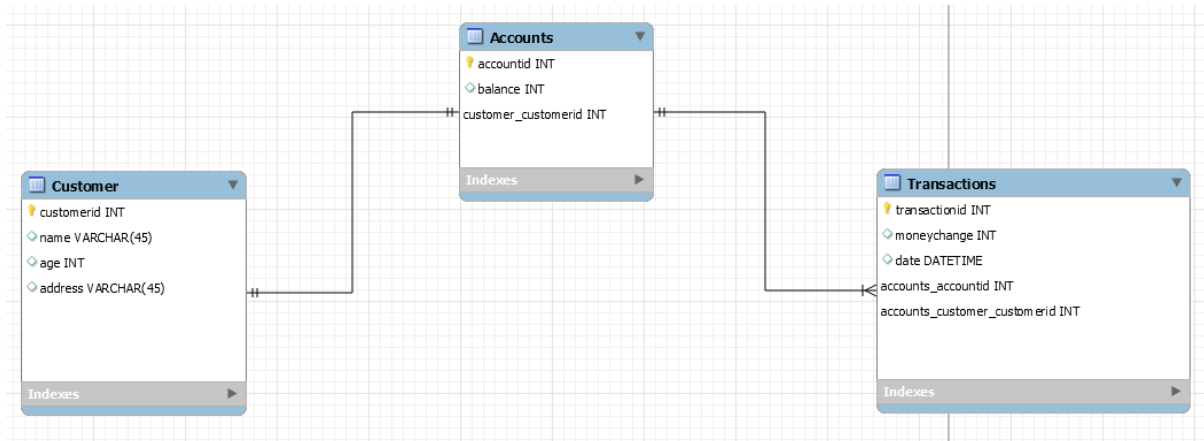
Accounts
accountid INT
balance INT
customer_customerid INT
Indexes

Customer
customerid INT
name VARCHAR(45)
age INT
address VARCHAR(45)
Indexes

Transactions
transactionid INT
moneychange INT
date DATETIME
accounts_accountid INT
accounts_customer_customerid INT
Indexes